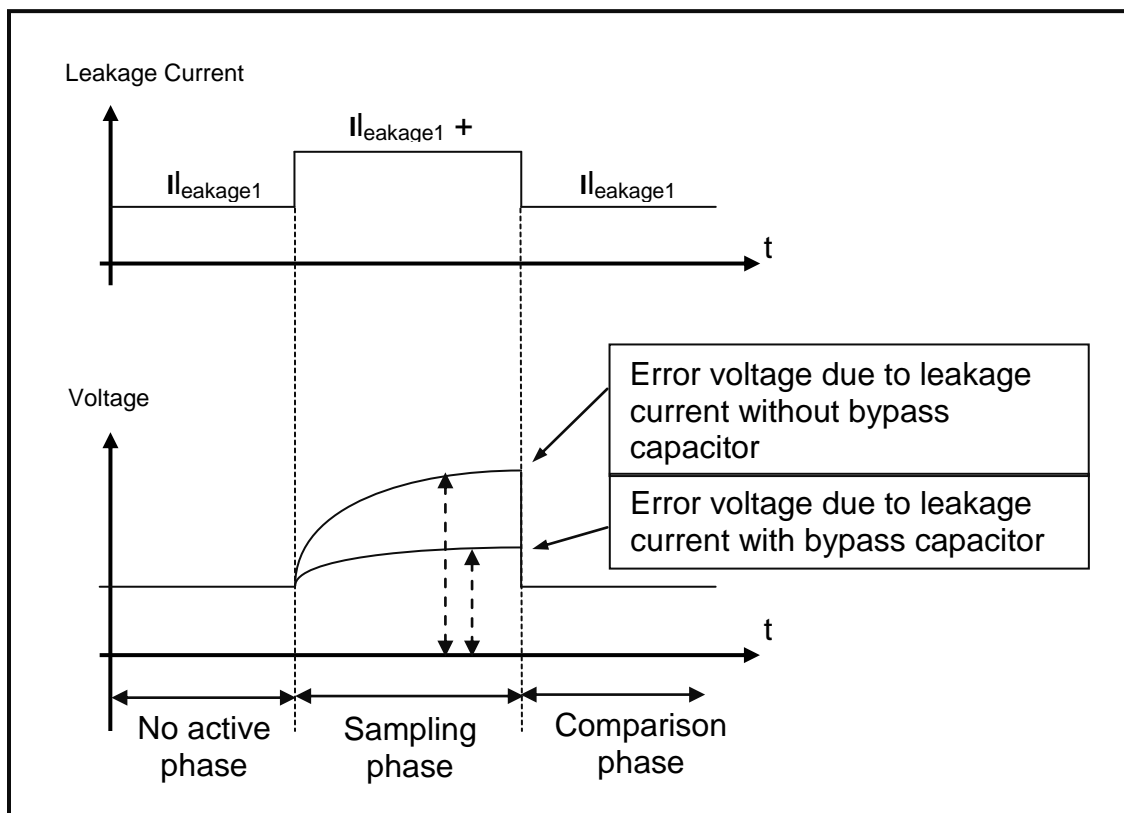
Leakage Current

$\mathbf{I}l_{eakage1}$ +

$\mathbf{I}l_{eakage1}$

$\mathbf{I}l_{eakage1}$

t

Voltage

Error voltage due to leakage current without bypass capacitor

Error voltage due to leakage current with bypass capacitor

t

No active phase

Sampling phase

Comparison phase